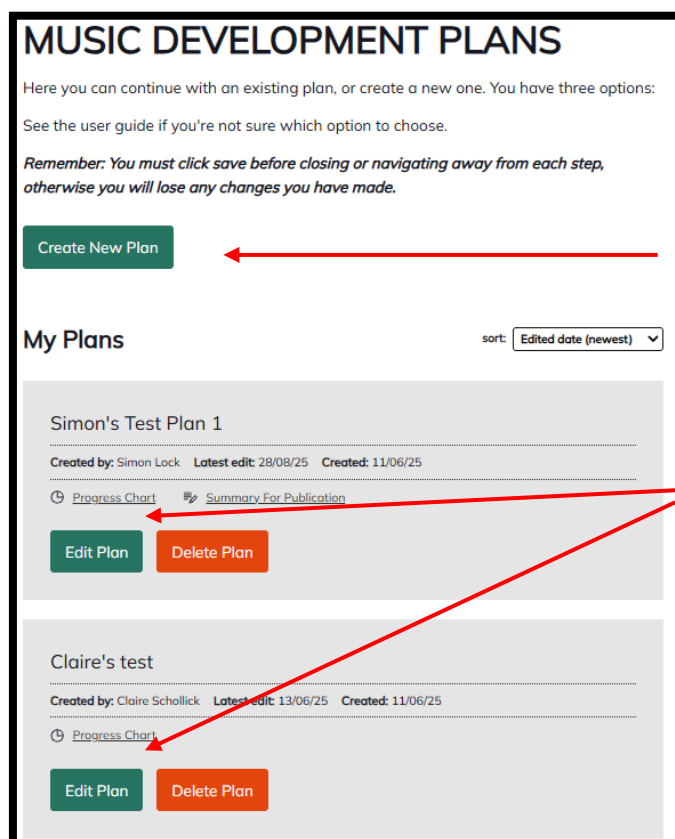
MUSIC DEVELOPMENT PLANS

Here you can continue with an existing plan, or create a new one. You have three options:

See the user guide if you're not sure which option to choose.

*Remember: You must click save before closing or navigating away from each step, otherwise you will lose any changes you have made.*

Create New Plan

My Plans

sort: Edited date (newest)

Simon's Test Plan 1

Created by: Simon Lock Latest edit: 28/08/25 Created: 11/06/25

Progress Chart Summary For Publication

Edit Plan Delete Plan

Claire's test

Created by: Claire Schollick Latest edit: 13/06/25 Created: 11/06/25

Progress Chart

Edit Plan Delete Plan